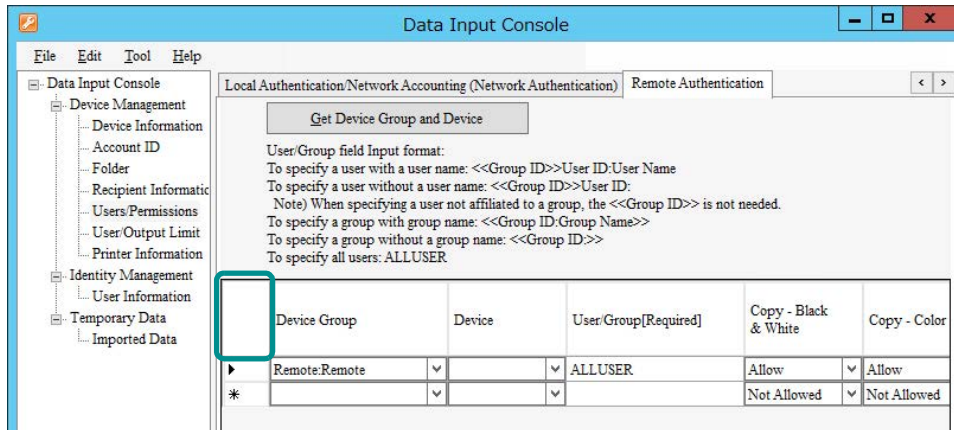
Data Input Console

File Edit Tool Help

Data Input Console
Device Management
Device Information
Account ID
Folder
Recipient Informatic
Users/Permissions
User/Output Limit
Printer Information
Identity Management
User Information
Temporary Data
Imported Data

Local Authentication/Network Accounting (Network Authentication) Remote Authentication

Get Device Group and Device

User/Group field Input format:
To specify a user with a user name: <<Group ID>>User ID:User Name
To specify a user without a user name: <<Group ID>>User ID:
Note) When specifying a user not affiliated to a group, the <<Group ID>> is not needed.
To specify a group with group name: <<Group ID:Group Name>>
To specify a group without a group name: <<Group ID:>>
To specify all users: ALLUSER

| | Device Group | Device | User/Group[Required] | Copy - Black & White | Copy - Color |
|---|---|---|---|---|---|
| ▶ | Remote:Remote | | ALLUSER | Allow | Allow |
| * | | | | Not Allowed | Not Allowed |